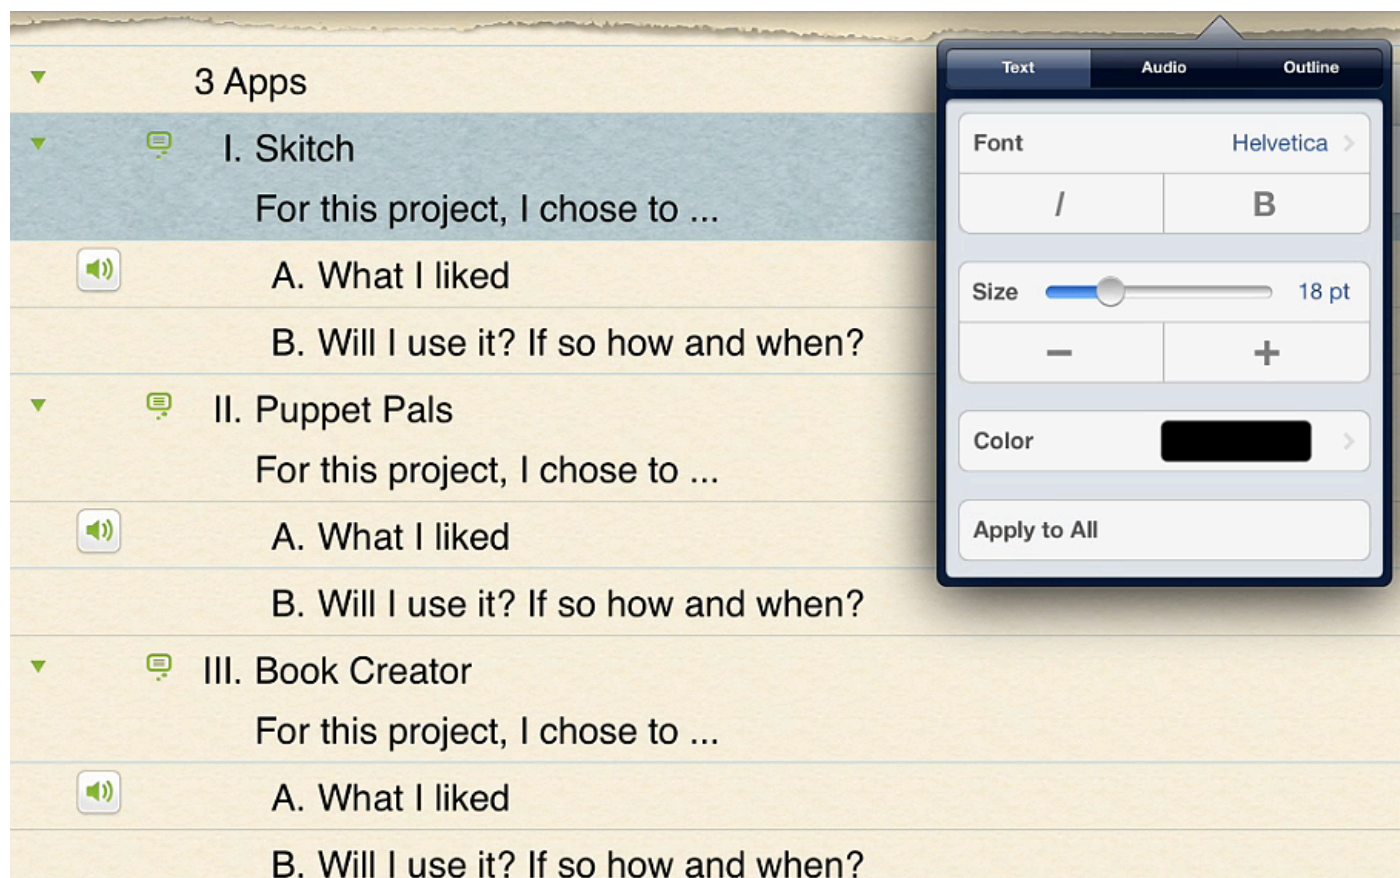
3 Apps

I. Skitch

For this project, I chose to ...

A. What I liked

B. Will I use it? If so how and when?

II. Puppet Pals

For this project, I chose to ...

A. What I liked

B. Will I use it? If so how and when?

III. Book Creator

For this project, I chose to ...

A. What I liked

B. Will I use it? If so how and when?

Text | Audio | Outline

Font Helvetica

I B

Size 18 pt

− +

Color

Apply to All